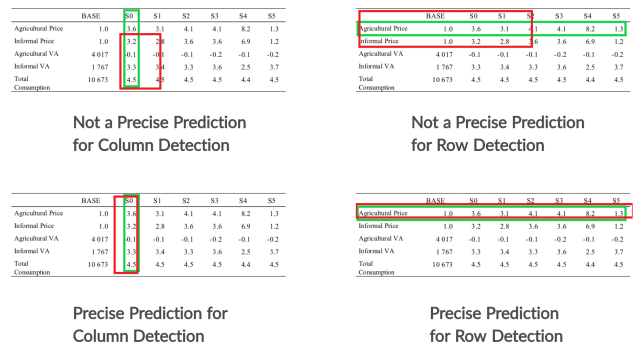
|  | BASE | S0 | S1 | S2 | S3 | S4 | S5 |
|---|---|---|---|---|---|---|---|
| Agricultural Price | 1.0 | 3.6 | 3.1 | 4.1 | 4.1 | 8.2 | 1.3 |
| Informal Price | 1.0 | 3.2 | 2.8 | 3.6 | 3.6 | 6.9 | 1.2 |
| Agricultural VA | 4 017 | -0.1 | -0.1 | -0.1 | -0.2 | -0.1 | -0.2 |
| Informal VA | 1 767 | 3.3 | 3.4 | 3.3 | 3.6 | 2.5 | 3.7 |
| Total Consumption | 10 673 | 4.5 | 4.5 | 4.5 | 4.5 | 4.4 | 4.5 |

Not a Precise Prediction for Column Detection

|  | BASE | S0 | S1 | S2 | S3 | S4 | S5 |
|---|---|---|---|---|---|---|---|
| Agricultural Price | 1.0 | 3.6 | 3.1 | 4.1 | 4.1 | 8.2 | 1.3 |
| Informal Price | 1.0 | 3.2 | 2.8 | 3.6 | 3.6 | 6.9 | 1.2 |
| Agricultural VA | 4 017 | -0.1 | -0.1 | -0.1 | -0.2 | -0.1 | -0.2 |
| Informal VA | 1 767 | 3.3 | 3.4 | 3.3 | 3.6 | 2.5 | 3.7 |
| Total Consumption | 10 673 | 4.5 | 4.5 | 4.5 | 4.5 | 4.4 | 4.5 |

Not a Precise Prediction for Row Detection

|  | BASE | S0 | S1 | S2 | S3 | S4 | S5 |
|---|---|---|---|---|---|---|---|
| Agricultural Price | 1.0 | 3.6 | 3.1 | 4.1 | 4.1 | 8.2 | 1.3 |
| Informal Price | 1.0 | 3.2 | 2.8 | 3.6 | 3.6 | 6.9 | 1.2 |
| Agricultural VA | 4 017 | -0.1 | -0.1 | -0.1 | -0.2 | -0.1 | -0.2 |
| Informal VA | 1 767 | 3.3 | 3.4 | 3.3 | 3.6 | 2.5 | 3.7 |
| Total Consumption | 10 673 | 4.5 | 4.5 | 4.5 | 4.5 | 4.4 | 4.5 |

Precise Prediction for Column Detection

|  | BASE | S0 | S1 | S2 | S3 | S4 | S5 |
|---|---|---|---|---|---|---|---|
| Agricultural Price | 1.0 | 3.6 | 3.1 | 4.1 | 4.1 | 8.2 | 1.3 |
| Informal Price | 1.0 | 3.2 | 2.8 | 3.6 | 3.6 | 6.9 | 1.2 |
| Agricultural VA | 4 017 | -0.1 | -0.1 | -0.1 | -0.2 | -0.1 | -0.2 |
| Informal VA | 1 767 | 3.3 | 3.4 | 3.3 | 3.6 | 2.5 | 3.7 |
| Total Consumption | 10 673 | 4.5 | 4.5 | 4.5 | 4.5 | 4.4 | 4.5 |

Precise Prediction for Row Detection